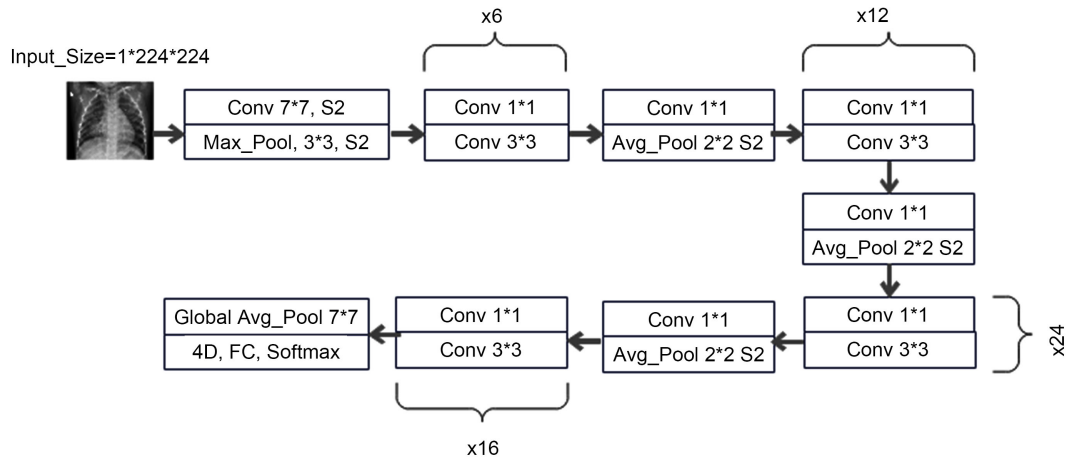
x6

x12

Input_Size=1*224*224

Conv 7*7, S2

Max_Pool, 3*3, S2

Conv 1*1

Conv 3*3

Conv 1*1

Avg_Pool 2*2 S2

Conv 1*1

Conv 3*3

Conv 1*1

Avg_Pool 2*2 S2

Conv 1*1

Conv 3*3

x24

Conv 1*1

Avg_Pool 2*2 S2

Conv 1*1

Conv 3*3

Global Avg_Pool 7*7

4D, FC, Softmax

x16